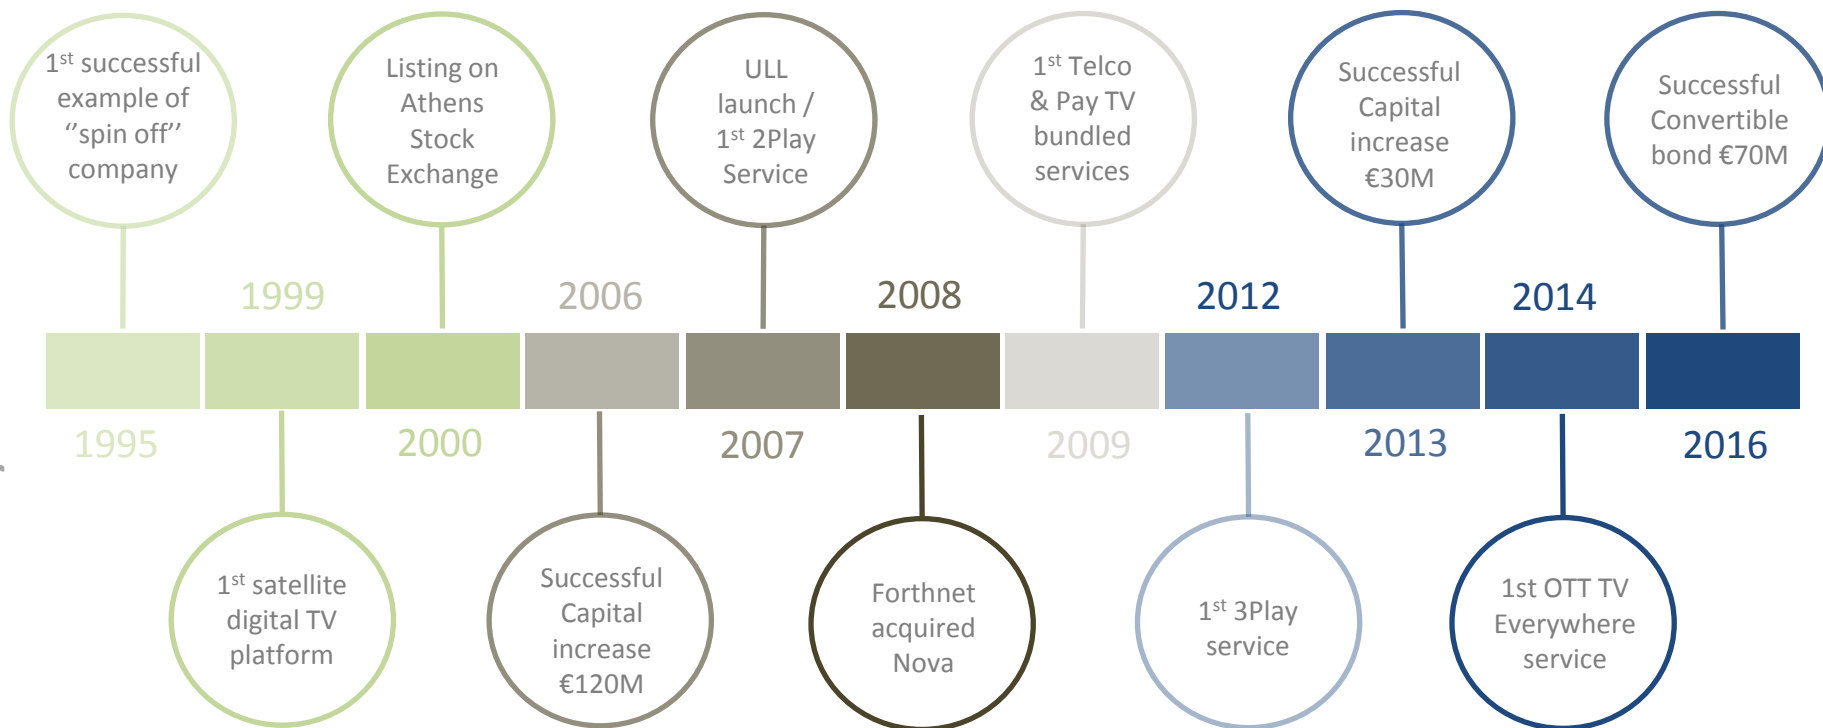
1$^{st}$ successful example of ''spin off'' company

Listing on Athens Stock Exchange

ULL launch / 1$^{st}$ 2Play Service

1$^{st}$ Telco & Pay TV bundled services

Successful Capital increase €30M

Successful Convertible bond €70M

1999

2006

2008

2012

2014

1995

2000

2007

2009

2013

2016

1$^{st}$ satellite digital TV platform

Successful Capital increase €120M

Forthnet acquired Nova

1$^{st}$ 3Play service

1st OTT TV Everywhere service